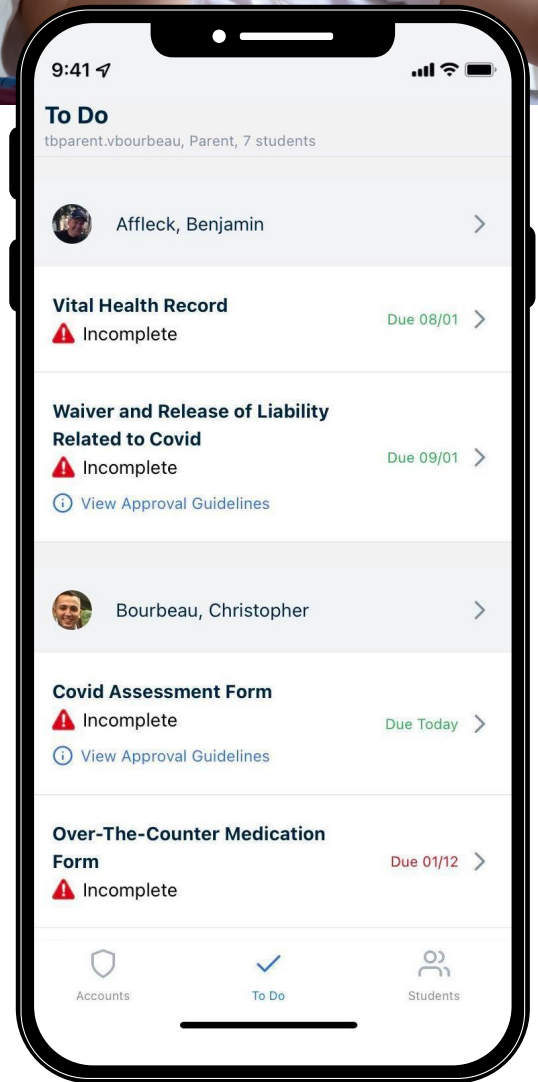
9:41

To Do
tbparent.vbourbeau, Parent, 7 students

Affleck, Benjamin

Vital Health Record
Incomplete
Due 08/01

Waiver and Release of Liability Related to Covid
Incomplete
Due 09/01
View Approval Guidelines

Bourbeau, Christopher

Covid Assessment Form
Incomplete
Due Today
View Approval Guidelines

Over-The-Counter Medication Form
Incomplete
Due 01/12

Accounts
To Do
Students